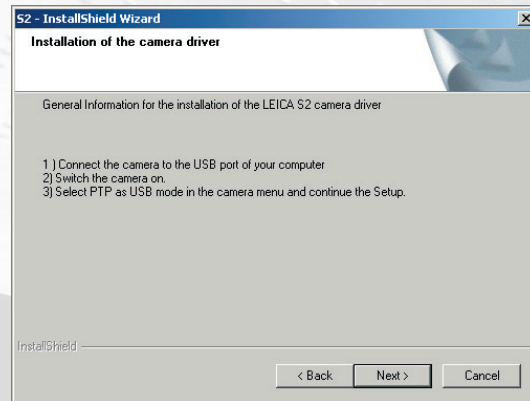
S2 - InstallShield Wizard

Installation of the camera driver

General Information for the installation of the LEICA S2 camera driver

1 ) Connect the camera to the USB port of your computer
2) Switch the camera on.
3) Select PTP as USB mode in the camera menu and continue the Setup.

InstallShield

< Back Next > Cancel